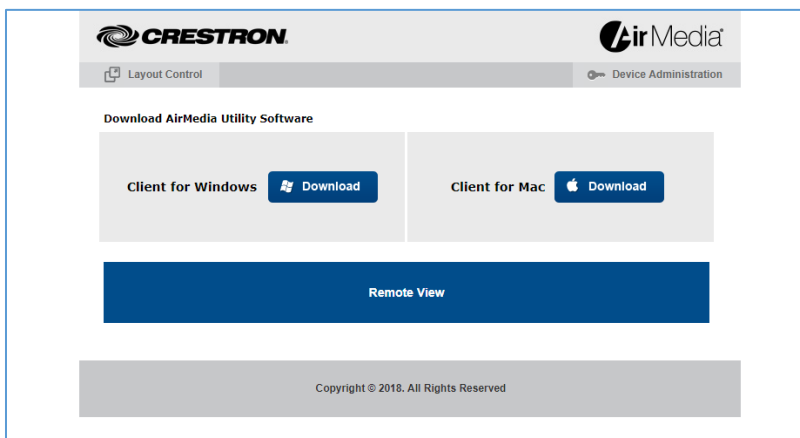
CRESTRON.

AirMedia

Layout Control

Device Administration

Download AirMedia Utility Software

Client for Windows Download

Client for Mac Download

Remote View

Copyright © 2018. All Rights Reserved